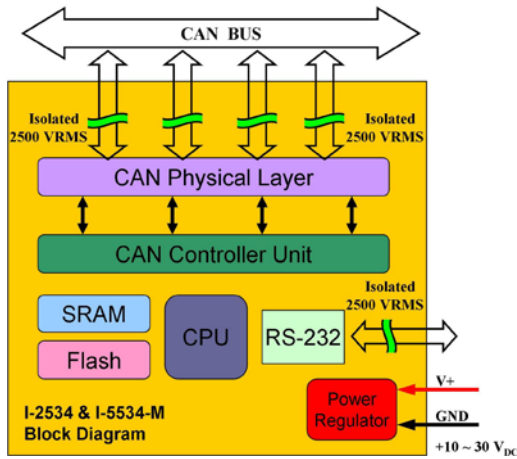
CAN BUS

Isolated 2500 VRMS

Isolated 2500 VRMS

CAN Physical Layer

CAN Controller Unit

Isolated 2500 VRMS

SRAM

CPU

RS-232

Flash

I-2534 & I-5534-M Block Diagram

Power Regulator

V+

GND

+10 ~ 30 $V_{DC}$